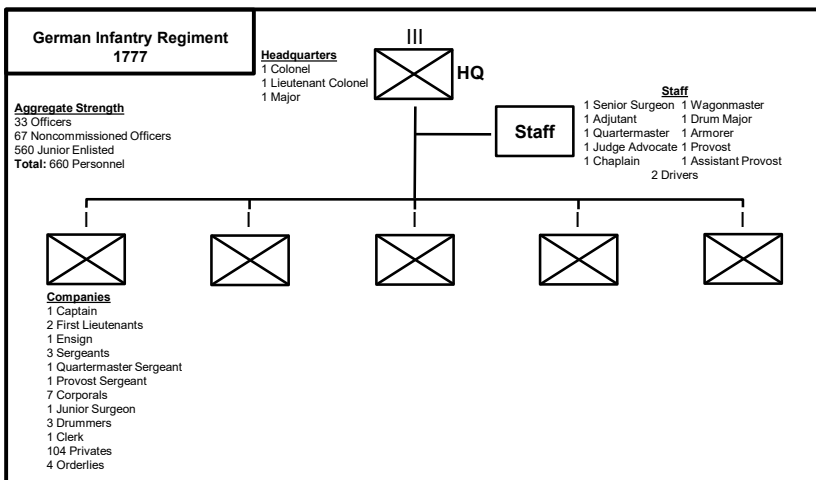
German Infantry Regiment
1777

Aggregate Strength
33 Officers
67 Noncommissioned Officers
560 Junior Enlisted
Total: 660 Personnel

Headquarters
1 Colonel
1 Lieutenant Colonel
1 Major

III

HQ

Staff

Staff
1 Senior Surgeon
1 Adjutant
1 Quartermaster
1 Judge Advocate
1 Chaplain
1 Wagonmaster
1 Drum Major
1 Armorer
1 Provost
1 Assistant Provost
2 Drivers

Companies
1 Captain
2 First Lieutenants
1 Ensign
3 Sergeants
1 Quartermaster Sergeant
1 Provost Sergeant
7 Corporals
1 Junior Surgeon
3 Drummers
1 Clerk
104 Privates
4 Orderlies